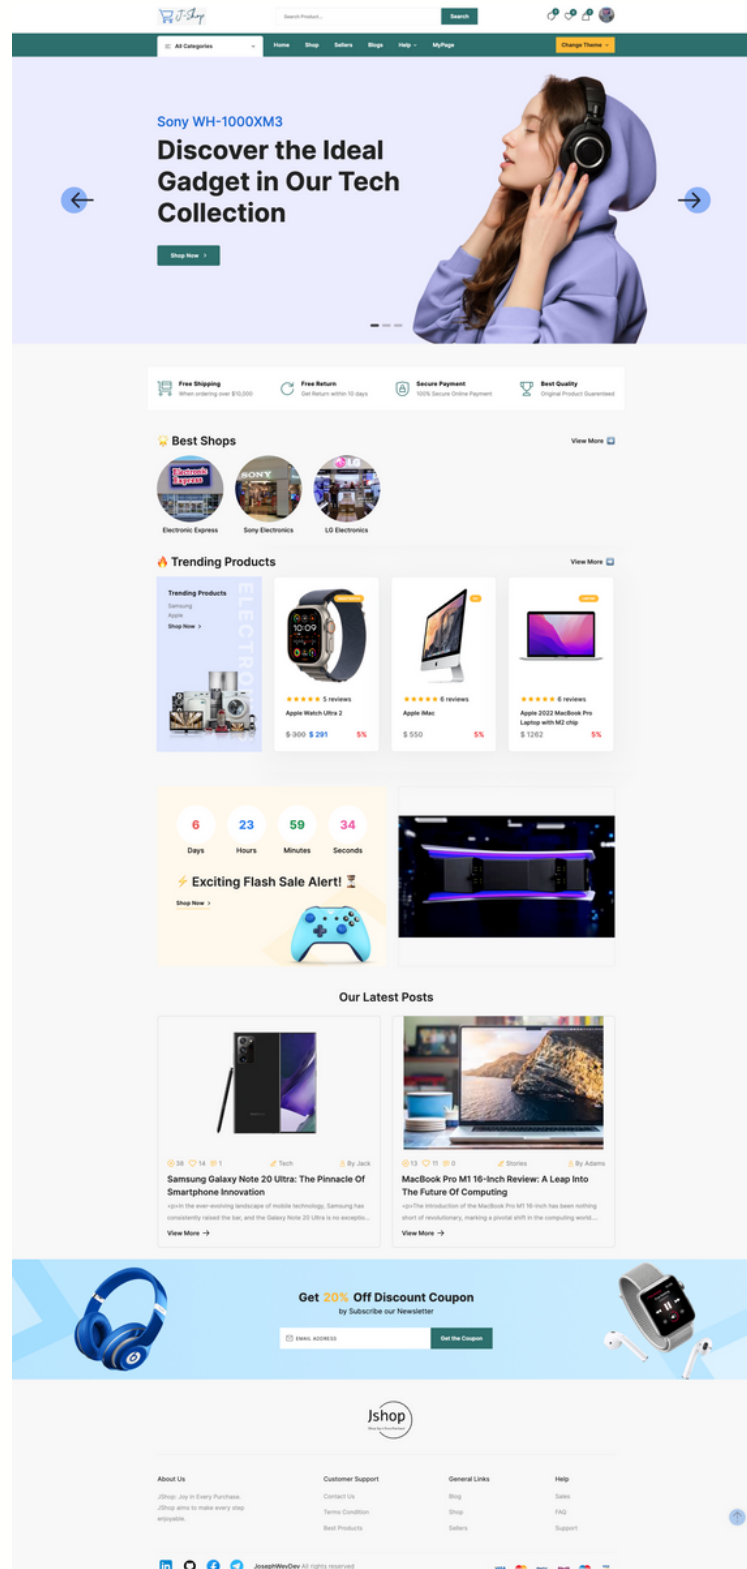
J-Shop

Search Product...

Search

All Categories

Home Shop Sellers Blogs Help MyPage

Change Theme

Sony WH-1000XM3

Discover the Ideal Gadget in Our Tech Collection

Shop Now >

Free Shipping
When ordering over $10,000

Free Return
Get Return within 10 days

Secure Payment
100% Secure Online Payment

Best Quality
Original Product Guarenteed

Best Shops

View More

Electronic Express

Sony Electronics

LG Electronics

Trending Products

View More

Trending Products
Samsung
Apple
Shop Now >

ELECTRONICS

5 reviews
Apple Watch Ultra 2
$ 300 $ 291
5%

6 reviews
Apple iMac
$ 550
5%

6 reviews
Apple 2022 MacBook Pro Laptop with M2 chip
$ 1262
5%

6
Days

23
Hours

59
Minutes

34
Seconds

Exciting Flash Sale Alert!

Shop Now >

Our Latest Posts

36 14 1 Tech By Jack

Samsung Galaxy Note 20 Ultra: The Pinnacle Of Smartphone Innovation

<p>In the ever-evolving landscape of mobile technology, Samsung has consistently raised the bar, and the Galaxy Note 20 Ultra is no exceptio...

View More →

13 11 0 Stories By Adams

MacBook Pro M1 16-Inch Review: A Leap Into The Future Of Computing

<p>The introduction of the MacBook Pro M1 16-inch has been nothing short of revolutionary, marking a pivotal shift in the computing world....

View More →

Get 20% Off Discount Coupon
by Subscribe our Newsletter

EMAIL ADDRESS

Get the Coupon

Jshop

About Us
JShop: Joy in Every Purchase.
JShop aims to make every step enjoyable.

Customer Support
Contact Us
Terms Condition
Best Products

General Links
Blog
Shop
Sellers

Help
Sales
FAQ
Support

JosephWevDev All rights reserved